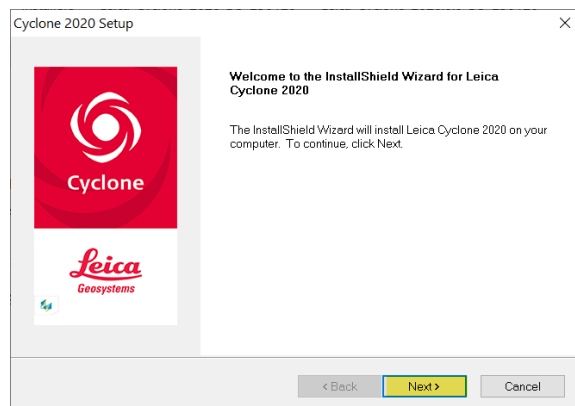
Cyclone 2020 Setup

×

Cyclone

Leica
Geosystems

Welcome to the InstallShield Wizard for Leica Cyclone 2020

The InstallShield Wizard will install Leica Cyclone 2020 on your computer. To continue, click Next.

< Back

Next >

Cancel